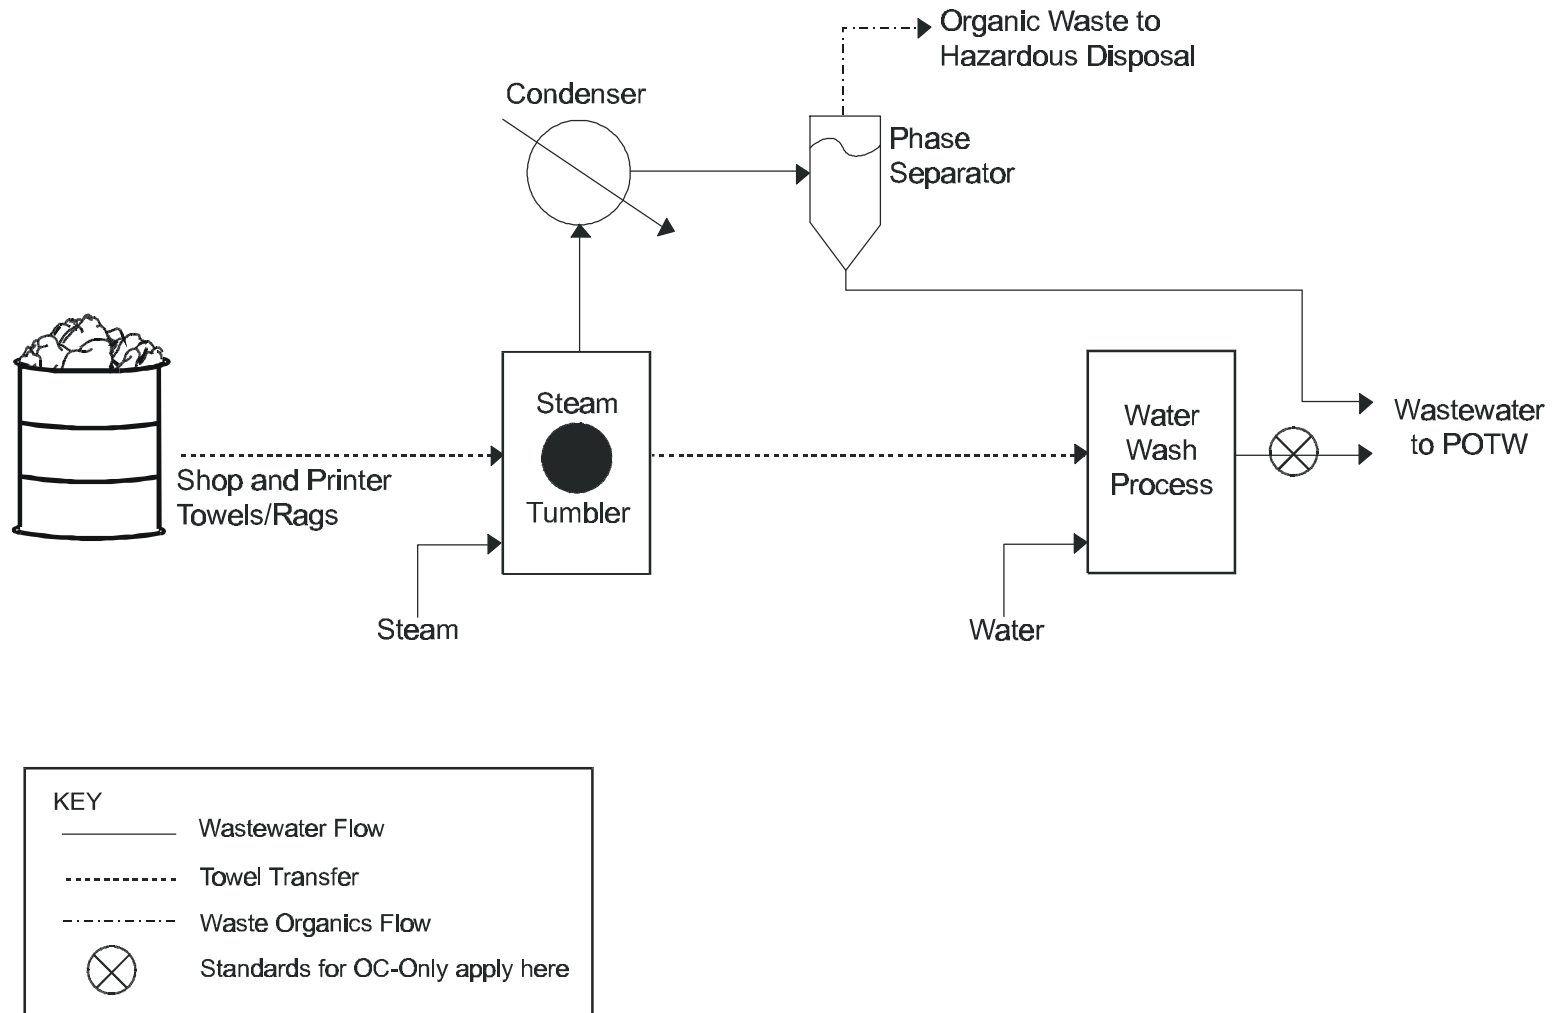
Organic Waste to Hazardous Disposal

Condenser

Phase Separator

Steam Tumbler

Shop and Printer Towels/Rags

Steam

Water Wash Process

Water

Wastewater to POTW

KEY

Wastewater Flow

Towel Transfer

Waste Organics Flow

Standards for OC-Only apply here